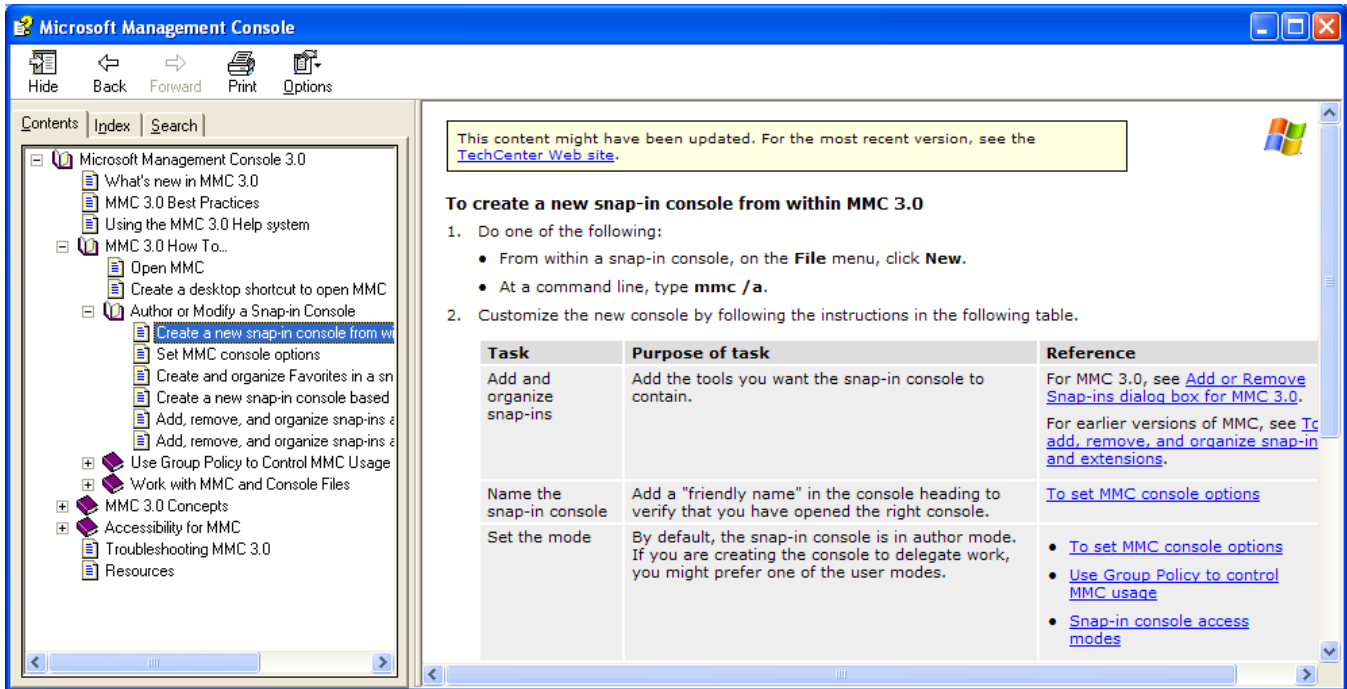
Microsoft Management Console

Hide Back Forward Print Options

Contents Index Search

Microsoft Management Console 3.0
What's new in MMC 3.0
MMC 3.0 Best Practices
Using the MMC 3.0 Help system
MMC 3.0 How To...
Open MMC
Create a desktop shortcut to open MMC
Author or Modify a Snap-in Console
Create a new snap-in console from w
Set MMC console options
Create and organize Favorites in a sn
Create a new snap-in console based
Add, remove, and organize snap-ins a
Add, remove, and organize snap-ins a
Use Group Policy to Control MMC Usage
Work with MMC and Console Files
MMC 3.0 Concepts
Accessibility for MMC
Troubleshooting MMC 3.0
Resources

This content might have been updated. For the most recent version, see the TechCenter Web site.

To create a new snap-in console from within MMC 3.0

1. Do one of the following:
- From within a snap-in console, on the File menu, click New.
- At a command line, type mmc /a.
2. Customize the new console by following the instructions in the following table.

| Task | Purpose of task | Reference |
|---|---|---|
| Add and organize snap-ins | Add the tools you want the snap-in console to contain. | For MMC 3.0, see Add or Remove Snap-ins dialog box for MMC 3.0. For earlier versions of MMC, see To add, remove, and organize snap-in and extensions. |
| Name the snap-in console | Add a "friendly name" in the console heading to verify that you have opened the right console. | To set MMC console options |
| Set the mode | By default, the snap-in console is in author mode. If you are creating the console to delegate work, you might prefer one of the user modes. | • To set MMC console options • Use Group Policy to control MMC usage • Snap-in console access modes |